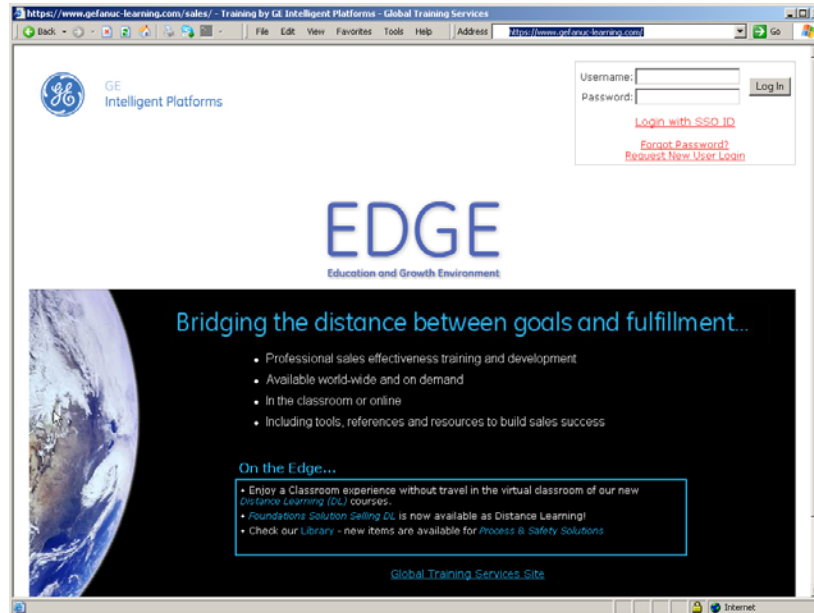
https://www.gefanuc-learning.com/sales/ - Training by GE Intelligent Platforms - Global Training Services

Back · File Edit View Favorites Tools Help Address https://www.gefanuc-learning.com/ Go

GE
Intelligent Platforms

Username:
Password:
Log In
Login with SSO ID
Forgot Password?
Request New User Login

EDGE
Education and Growth Environment

Bridging the distance between goals and fulfillment...

• Professional sales effectiveness training and development
• Available world-wide and on demand
• In the classroom or online
• Including tools, references and resources to build sales success

On the Edge...

• Enjoy a Classroom experience without travel in the virtual classroom of our new Distance Learning (DL) courses.
• Foundations Solution Selling DL is now available as Distance Learning!
• Check our Library - new items are available for Process & Safety Solutions

Global Training Services Site

Internet